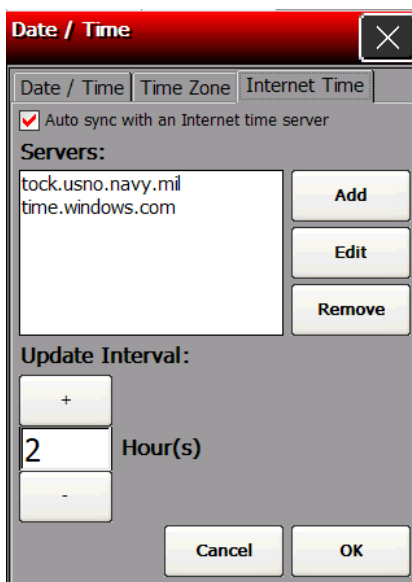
Date / Time

Date / Time | Time Zone | Internet Time

Auto sync with an Internet time server

Servers:

tock.usno.navy.mil
time.windows.com

Add

Edit

Remove

Update Interval:

+

2

Hour(s)

-

Cancel

OK